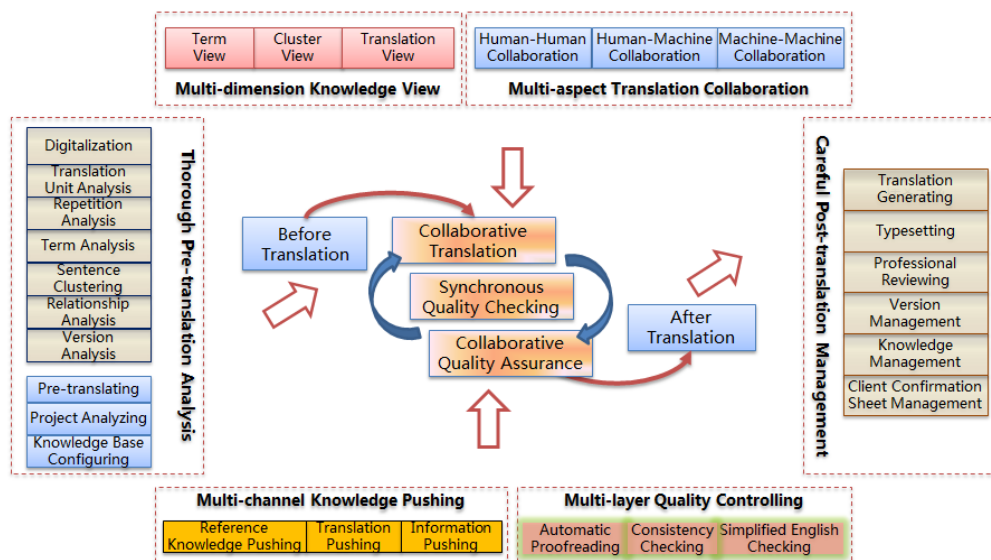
Term View | Cluster View | Translation View

Multi-dimension Knowledge View

Human-Human Collaboration | Human-Machine Collaboration | Machine-Machine Collaboration

Multi-aspect Translation Collaboration

Digitalization
Translation Unit Analysis
Repetition Analysis
Term Analysis
Sentence Clustering
Relationship Analysis
Version Analysis

Pre-translating
Project Analyzing
Knowledge Base Configuring

Thorough Pre-translation Analysis

Before Translation

Collaborative Translation

Synchronous Quality Checking

Collaborative Quality Assurance

After Translation

Careful Post-translation Management

Translation Generating
Typesetting
Professional Reviewing
Version Management
Knowledge Management
Client Confirmation Sheet Management

Multi-channel Knowledge Pushing

Reference Knowledge Pushing | Translation Pushing | Information Pushing

Multi-layer Quality Controlling

Automatic Proofreading | Consistency Checking | Simplified English Checking